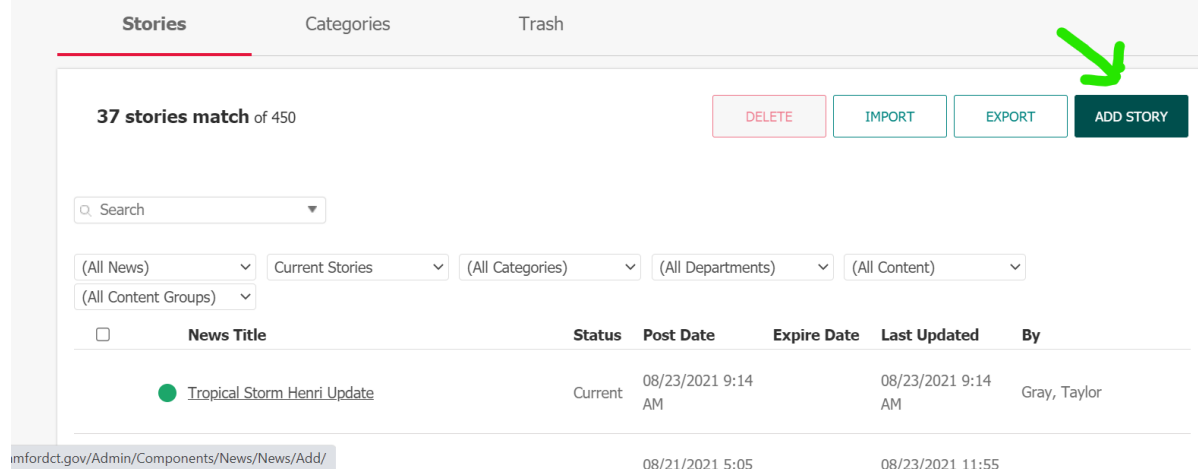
Stories Categories Trash

37 stories match of 450

DELETE IMPORT EXPORT ADD STORY

Search

(All News) Current Stories (All Categories) (All Departments) (All Content)
(All Content Groups)

| | News Title | Status | Post Date | Expire Date | Last Updated | By |
|---|---|---|---|---|---|---|
| | Tropical Storm Henri Update | Current | 08/23/2021 9:14 AM | | 08/23/2021 9:14 AM | Gray, Taylor |
| | | | 08/21/2021 5:05 | | 08/23/2021 11:55 | |

mfordct.gov/Admin/Components/News/News/Add/